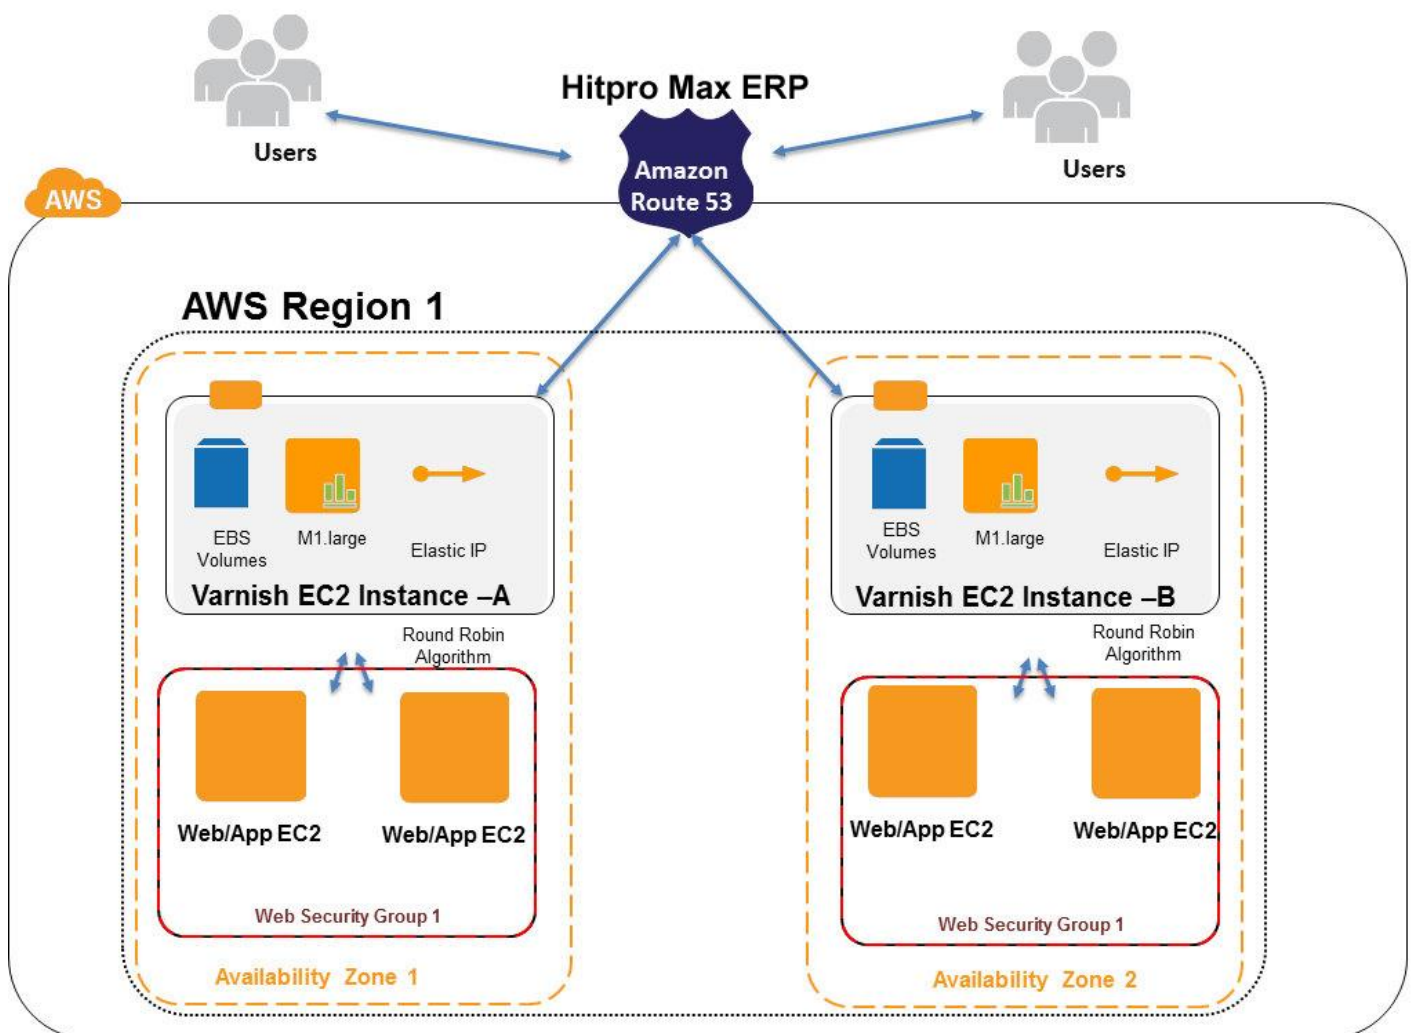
Hitpro Max ERP

Users

Amazon Route 53

Users

AWS

AWS Region 1

EBS Volumes

M1.large

Elastic IP

Varnish EC2 Instance –A

Round Robin Algorithm

Web/App EC2

Web/App EC2

Web Security Group 1

Availability Zone 1

EBS Volumes

M1.large

Elastic IP

Varnish EC2 Instance –B

Round Robin Algorithm

Web/App EC2

Web/App EC2

Web Security Group 1

Availability Zone 2